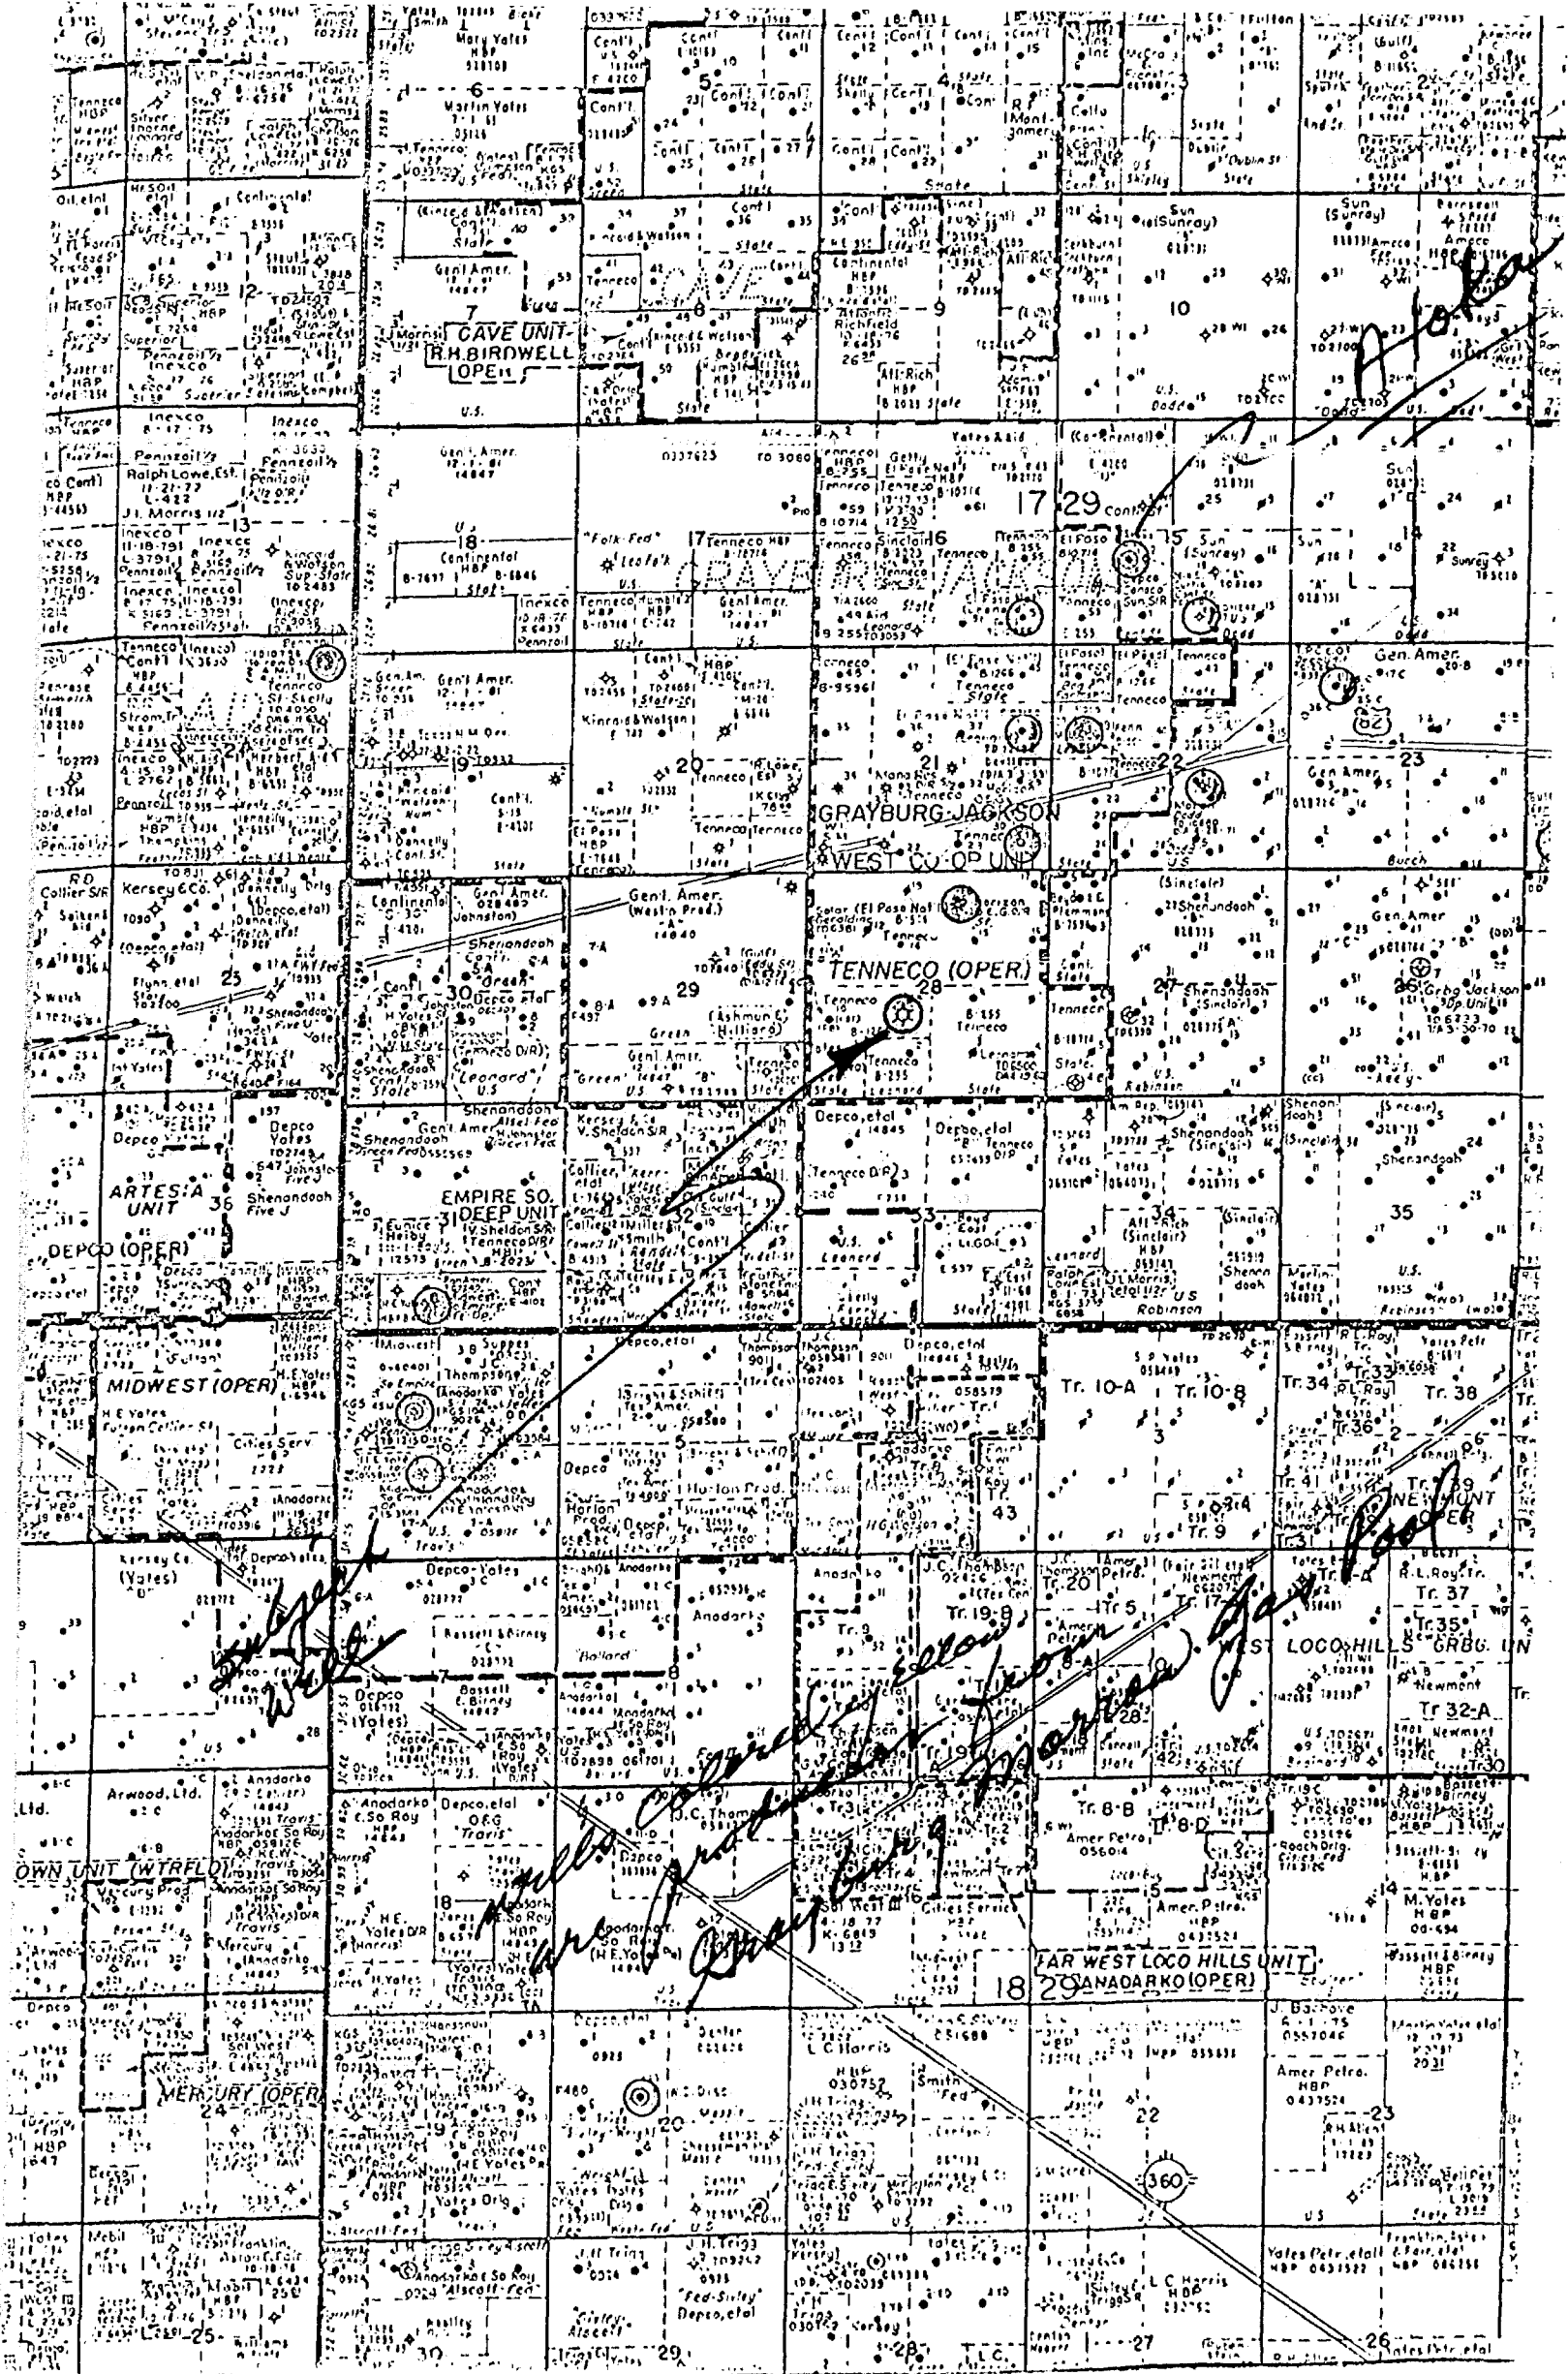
Mary Yates HBP
6
Martin Yates
Cont'l
5
4
Cont'l
State
Sun (Sunray)
10
7
CAVE UNIT
R.H. BIRDWELL OPER
8
9
U.S.
Continental HBP
Atlantic Richfield
Atl-Rich HBP
Inexco
Pennzoil
Ralph Lowe, Est.
J.L. Morris
13
18
Continental
Genl Amer.
17
Tenneco
16
17 29
15
14
Gen. Amer.
82
23
24
Tenneco
20
19
21
22
GRAYBURG-JACKSON
WEST CO-OP UNIT
Kersey & Co.
Genl. Amer.
Shenandoah
25
30
29
28
TENNECO (OPER.)
27
26
Grbg. Jackson Op. Unit
Depco Yates
ARTESIA UNIT
36
DEPCO (OPER)
EMPIRE SO. DEEP UNIT
31
32
33
34
35
Shenandoah
MIDWEST (OPER)
Depco, etal
Tr. 10-A
Tr. 10-B
Tr. 34
Tr. 33
Tr. 38
Tr. 36
Tr. 41
Tr. 39
NEWMONT OPER
Tr. 9
Tr. 43
Kersey Co. (Yates)
Depco-Yates
Anodarko
Tr. 20
Tr. 19-B
Tr. 5
Tr. 17
WEST LOCO HILLS GRBG. UN
Tr. 37
Tr. 35
Tr. 32-A
Tr. 30
8
Tr. 28
Tr. 42
Arwood, Ltd.
Tr. 8-B
Tr. 8-D
OWN UNIT (WTRFLD)
Mercury Prod.
18
16
15
14
FAR WEST LOCO HILLS UNIT
18 29 ANADARKO (OPER)
MERCURY (OPER)
24
19
20
21
22
23
360
25
30
29
28
27
26
Subject Well
wells colored in yellow are productive from Grayburg Premier Gas Pool
Aloka